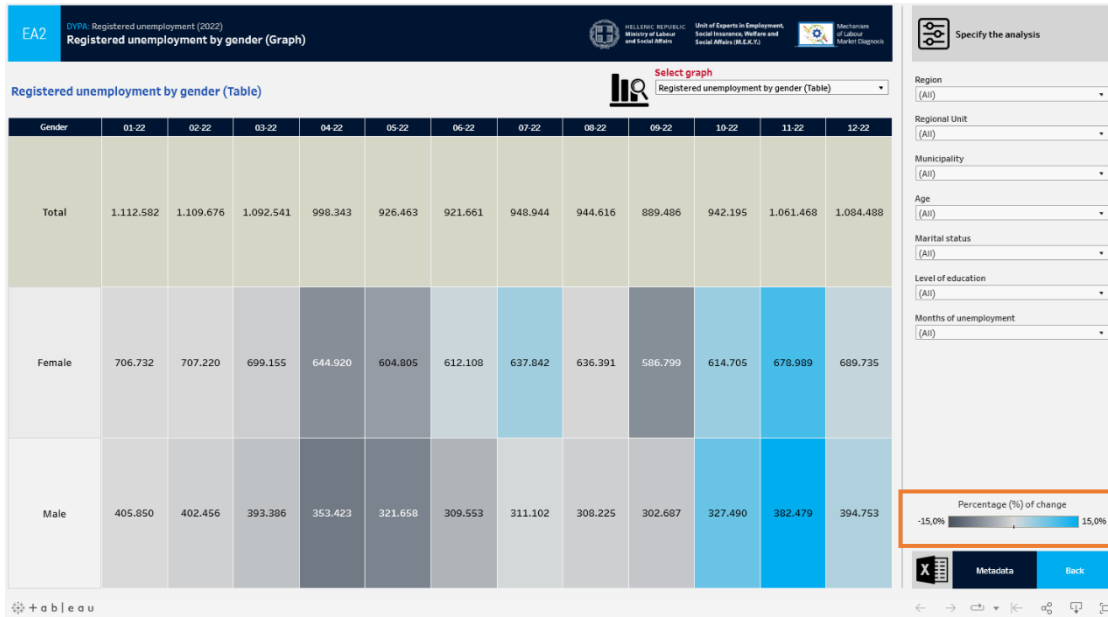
EA2 DYPA: Registered unemployment (2022)
Registered unemployment by gender (Graph)

HELLENIC REPUBLIC Ministry of Labour and Social Affairs

Unit of Experts in Employment, Social Insurance, Welfare and Social Affairs (M.E.K.Y.)

Mechanism of Labour Market Diagnosis

Specify the analysis

Registered unemployment by gender (Table)

Select graph
Registered unemployment by gender (Table)

| Gender | 01-22 | 02-22 | 03-22 | 04-22 | 05-22 | 06-22 | 07-22 | 08-22 | 09-22 | 10-22 | 11-22 | 12-22 |
|---|---|---|---|---|---|---|---|---|---|---|---|---|
| Total | 1.112.582 | 1.109.676 | 1.092.541 | 998.343 | 926.463 | 921.661 | 948.944 | 944.616 | 889.486 | 942.195 | 1.061.468 | 1.084.488 |
| Female | 706.732 | 707.220 | 699.155 | 644.920 | 604.805 | 612.108 | 637.842 | 636.391 | 586.799 | 614.705 | 678.989 | 689.735 |
| Male | 405.850 | 402.456 | 393.386 | 353.423 | 321.658 | 309.553 | 311.102 | 308.225 | 302.687 | 327.490 | 382.479 | 394.753 |

Region
(All)
Regional Unit
(All)
Municipality
(All)
Age
(All)
Marital status
(All)
Level of education
(All)
Months of unemployment
(All)

Percentage (%) of change
-15,0% 15,0%

Metadata
Back

+ a b | e a u